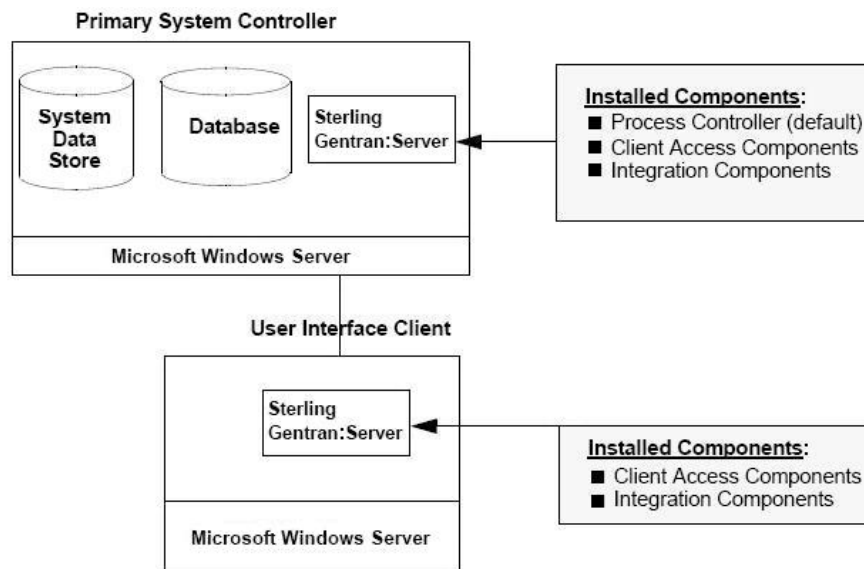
Primary System Controller

System Data Store

Database

Sterling Gentran:Server

Installed Components:
■ Process Controller (default)
■ Client Access Components
■ Integration Components

Microsoft Windows Server

User Interface Client

Sterling Gentran:Server

Installed Components:
■ Client Access Components
■ Integration Components

Microsoft Windows Server